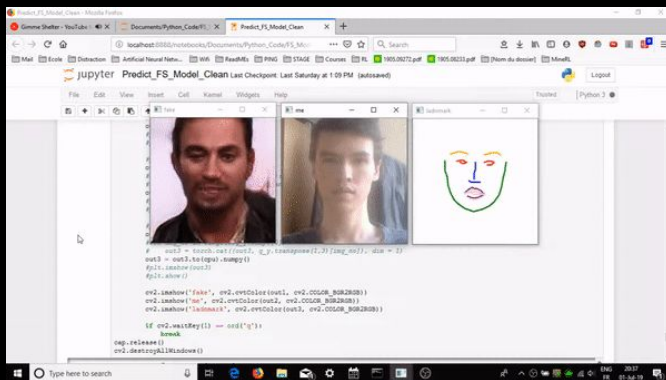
Predict_FS_Model_Clean - Mozilla Firefox

Gimme Shelter - YouTube
Documents/Python_Code/FS_
Predict_FS_Model_Clean

localhost:8888/notebooks/Documents/Python_Code/FS_Mo
Search

Mail Ecole Distraction Artificial Neural Netw... ReadMEs PING STAGE Courses RL 1905.09272.pdf 1905.08233.pdf [Nom du dossier] MineRL

jupyter Predict_FS_Model_Clean Last Checkpoint: Last Saturday at 1:09 PM (autosaved)
Logout

File Edit View Insert Cell Kernel Widgets Help
Trusted
Python 3

fake
me
landmark

# out3 = torch.cat((out2, g_p.transpose(2,3)[img_id]), dim = 2)
out3 = out3.to(cpu).numpy()
#plt.imshow(out3)
#plt.show()

cv2.imshow("fake", cv2.cvtColor(out1, cv2.COLOR_BGR2RGB))
cv2.imshow("me", cv2.cvtColor(out2, cv2.COLOR_BGR2RGB))
cv2.imshow("ladnmark", cv2.cvtColor(out3, cv2.COLOR_BGR2RGB))

if cv2.waitKey(1) == ord('q'):
    break
cap.release()
cv2.destroyAllWindows()

Type here to search
ENG FR
20:37
01-Jul-19